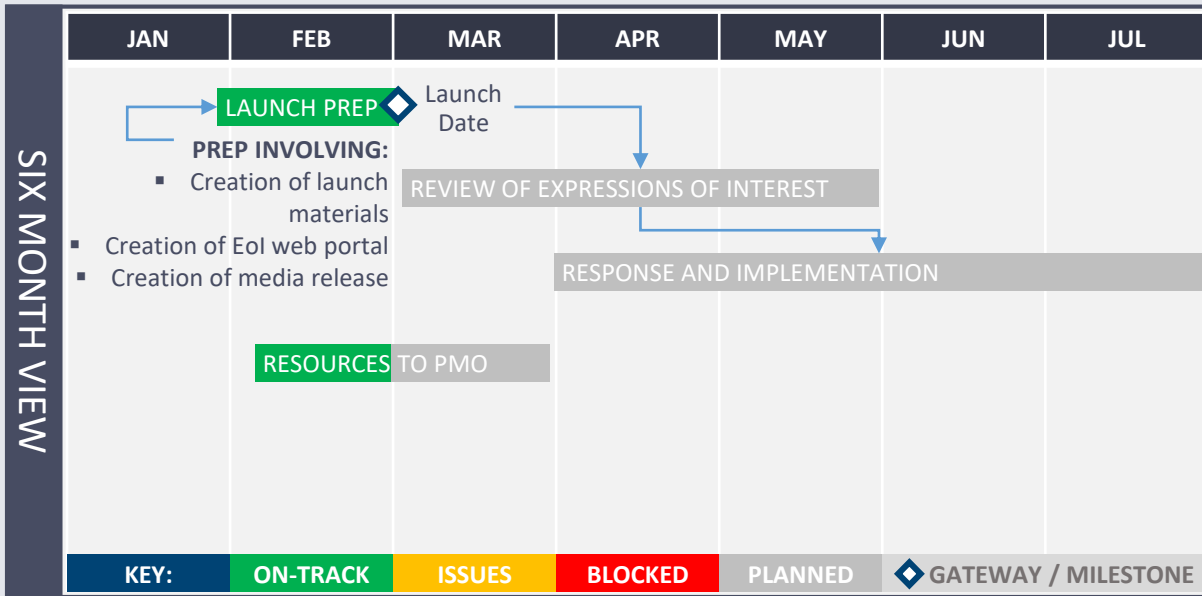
SIX MONTH VIEW

| JAN | FEB | MAR | APR | MAY | JUN | JUL |
|---|---|---|---|---|---|---|

LAUNCH PREP

Launch Date

PREP INVOLVING:
▪ Creation of launch materials
▪ Creation of EoI web portal
▪ Creation of media release

REVIEW OF EXPRESSIONS OF INTEREST

RESPONSE AND IMPLEMENTATION

RESOURCES TO PMO

KEY: ON-TRACK ISSUES BLOCKED PLANNED GATEWAY / MILESTONE